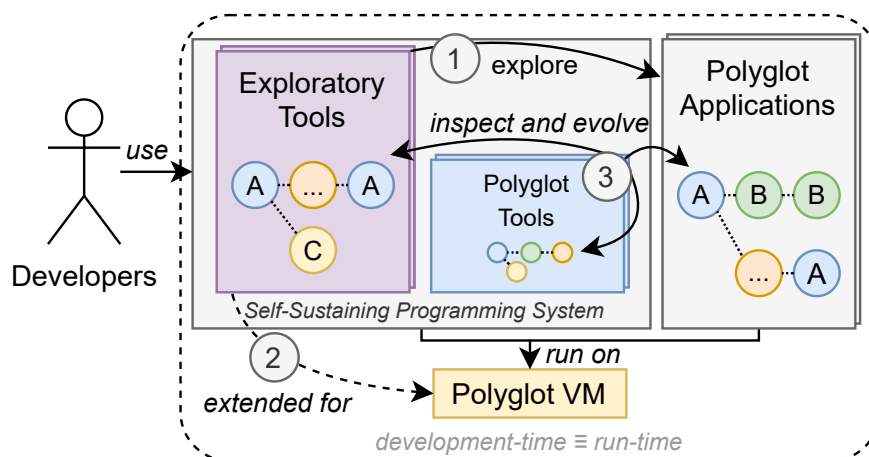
1
explore
Exploratory Tools
Polyglot Applications
inspect and evolve
use
3
Polyglot Tools
A
...
A
C
A
B
B
...
A
Developers
Self-Sustaining Programming System
run on
2
extended for
Polyglot VM
development-time ≡ run-time